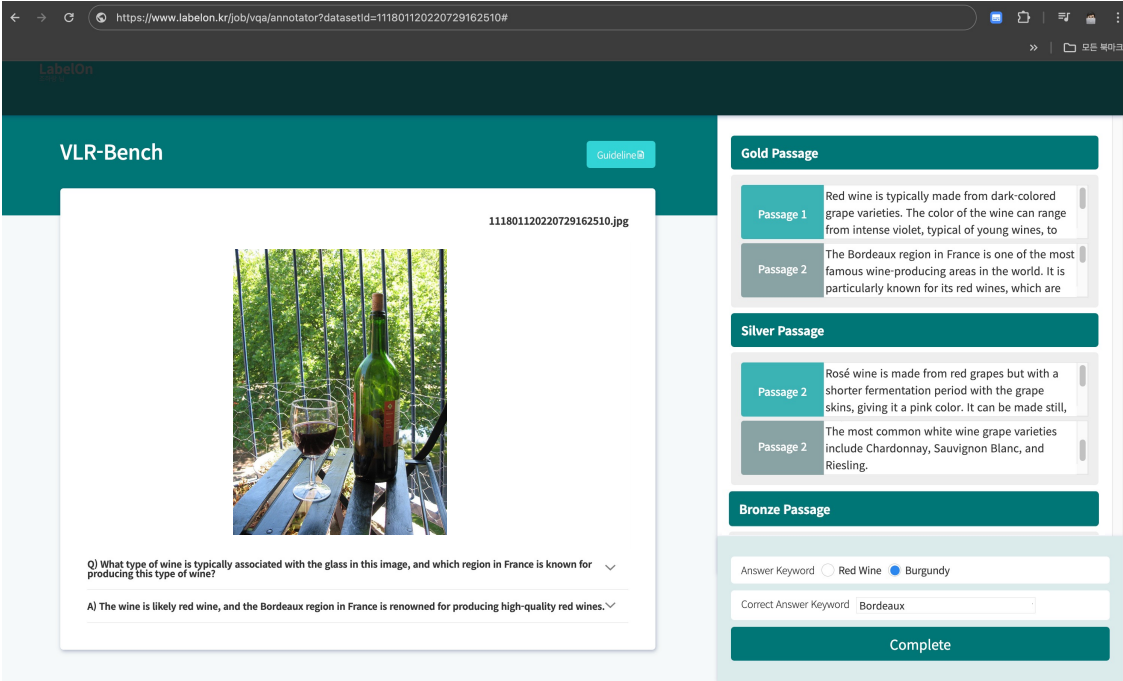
https://www.labelon.kr/job/vqa/annotator?datasetId=111801120220729162510#

» 모든 북마크

LabelOn

VLR-Bench

Guideline

111801120220729162510.jpg

Q) What type of wine is typically associated with the glass in this image, and which region in France is known for producing this type of wine?

A) The wine is likely red wine, and the Bordeaux region in France is renowned for producing high-quality red wines.

Gold Passage

Passage 1 Red wine is typically made from dark-colored grape varieties. The color of the wine can range from intense violet, typical of young wines, to

Passage 2 The Bordeaux region in France is one of the most famous wine-producing areas in the world. It is particularly known for its red wines, which are

Silver Passage

Passage 2 Rosé wine is made from red grapes but with a shorter fermentation period with the grape skins, giving it a pink color. It can be made still,

Passage 2 The most common white wine grape varieties include Chardonnay, Sauvignon Blanc, and Riesling.

Bronze Passage

Answer Keyword Red Wine Burgundy

Correct Answer Keyword Bordeaux

Complete